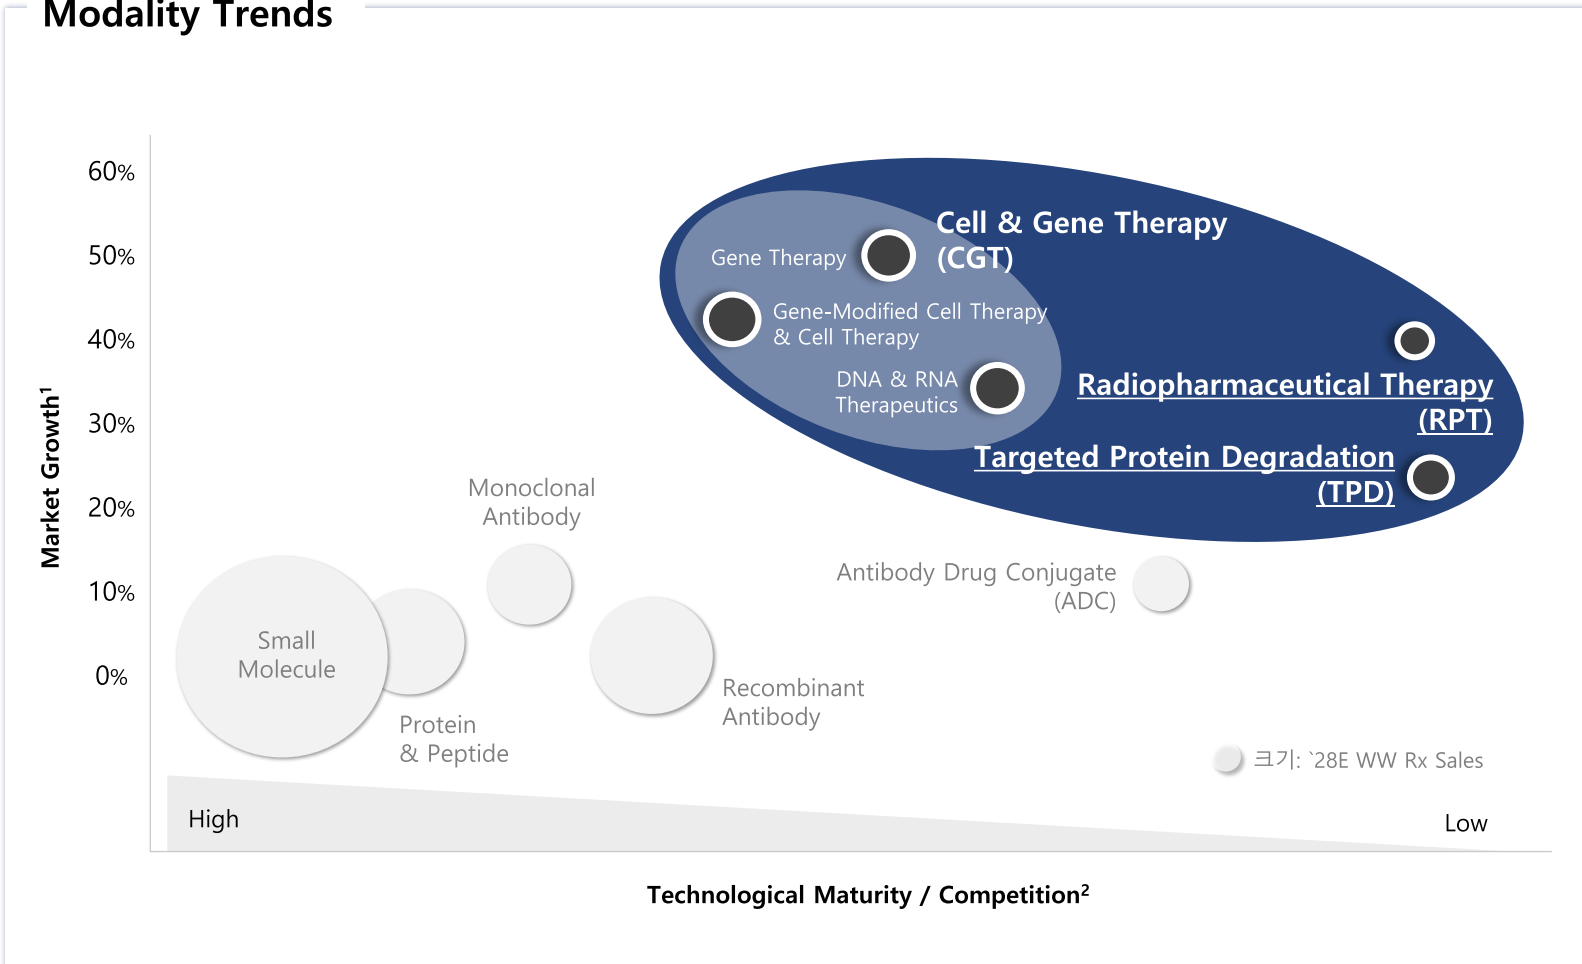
Modality Trends

60%
50%
40%
30%
20%
10%
0%

Market Growth$^1$

Cell & Gene Therapy (CGT)

Gene Therapy

Gene-Modified Cell Therapy & Cell Therapy

DNA & RNA Therapeutics

Radiopharmaceutical Therapy (RPT)

Targeted Protein Degradation (TPD)

Monoclonal Antibody

Antibody Drug Conjugate (ADC)

Small Molecule

Protein & Peptide

Recombinant Antibody

크기: `28E WW Rx Sales

High

Low

Technological Maturity / Competition$^2$